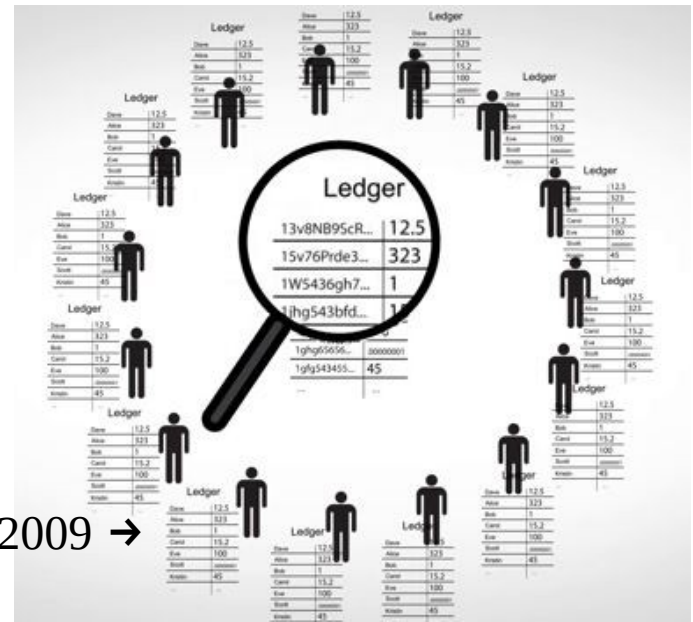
Ledger

| 13v8NB9ScR... | 12.5 |
|---|---|
| 15v76Prde3... | 323 |
| 1W5436gh7... | 1 |
| 1hg543bfd... | 1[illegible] |
| 1ghg65656... | 00000001 |
| 1gfg543455... | 45 |

Ledger

| Dave | 12.5 |
|---|---|
| Alice | 323 |
| Bob | 1 |
| Carol | 15.2 |
| Eve | 100 |
| Scott | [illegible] |
| Kristin | 45 |

2009 →